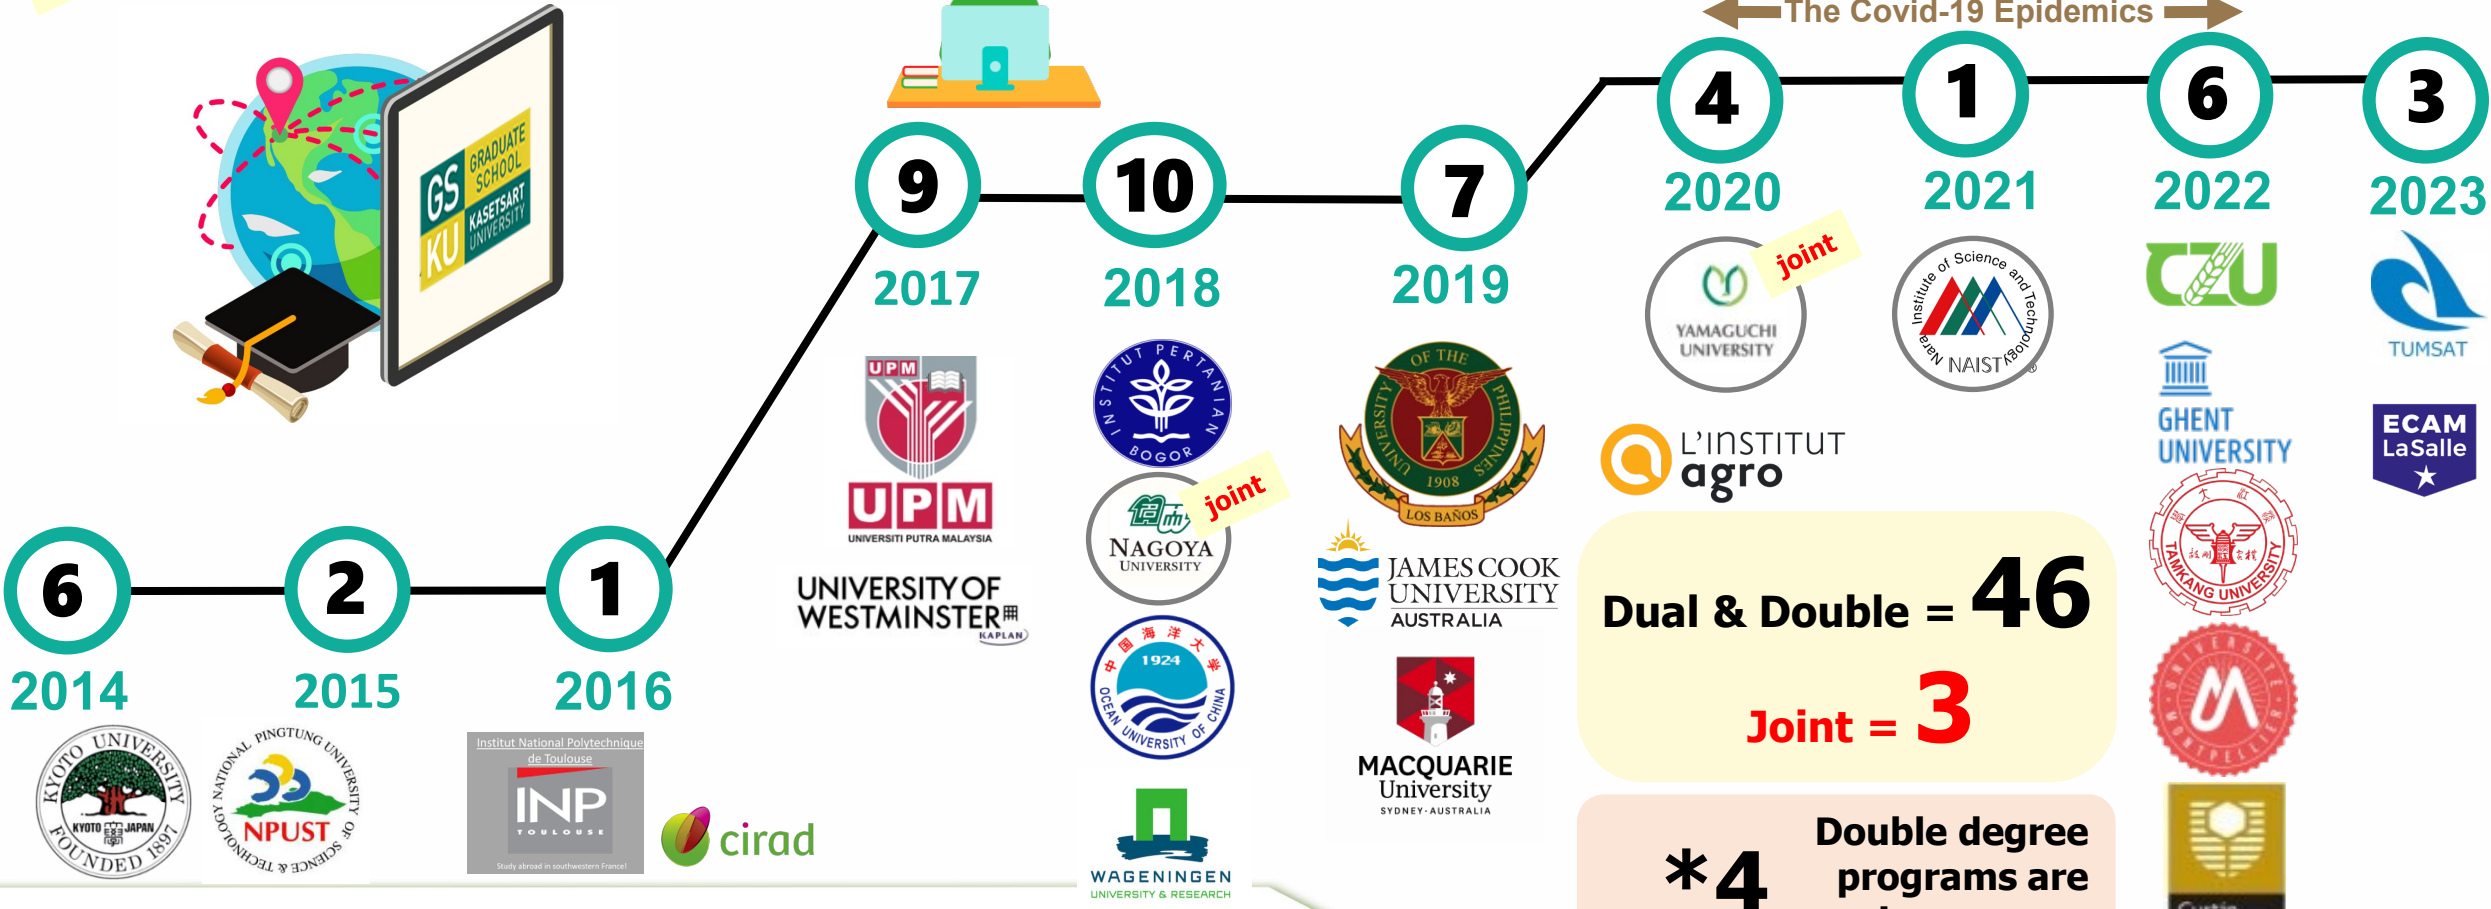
The Covid-19 Epidemics

GS KU GRADUATE SCHOOL KASETSART UNIVERSITY

6
2014
KYOTO UNIVERSITY KYOTO JAPAN FOUNDED 1897

2
2015
NATIONAL PINGTUNG UNIVERSITY OF SCIENCE & TECHNOLOGY NPUST

1
2016
Institut National Polytechnique de Toulouse INP TOULOUSE Study abroad in southwestern France!
cirad

9
2017
UPM UPM UNIVERSITI PUTRA MALAYSIA
UNIVERSITY OF WESTMINSTER KAPLAN

10
2018
INSTITUT PERTANIAN BOGOR
NAGOYA UNIVERSITY joint
OCEAN UNIVERSITY OF CHINA 1924
WAGENINGEN UNIVERSITY & RESEARCH

7
2019
UNIVERSITY OF THE PHILIPPINES 1908 LOS BAÑOS
JAMES COOK UNIVERSITY AUSTRALIA
MACQUARIE University SYDNEY·AUSTRALIA

4
2020
YAMAGUCHI UNIVERSITY joint
L'INSTITUT agro

1
2021
Nara Institute of Science and Technology NAIST

6
2022
CZU
GHENT UNIVERSITY
TAMKANG UNIVERSITY

3
2023
TUMSAT
ECAM LaSalle

Dual & Double = 46
Joint = 3

*4 Double degree programs are